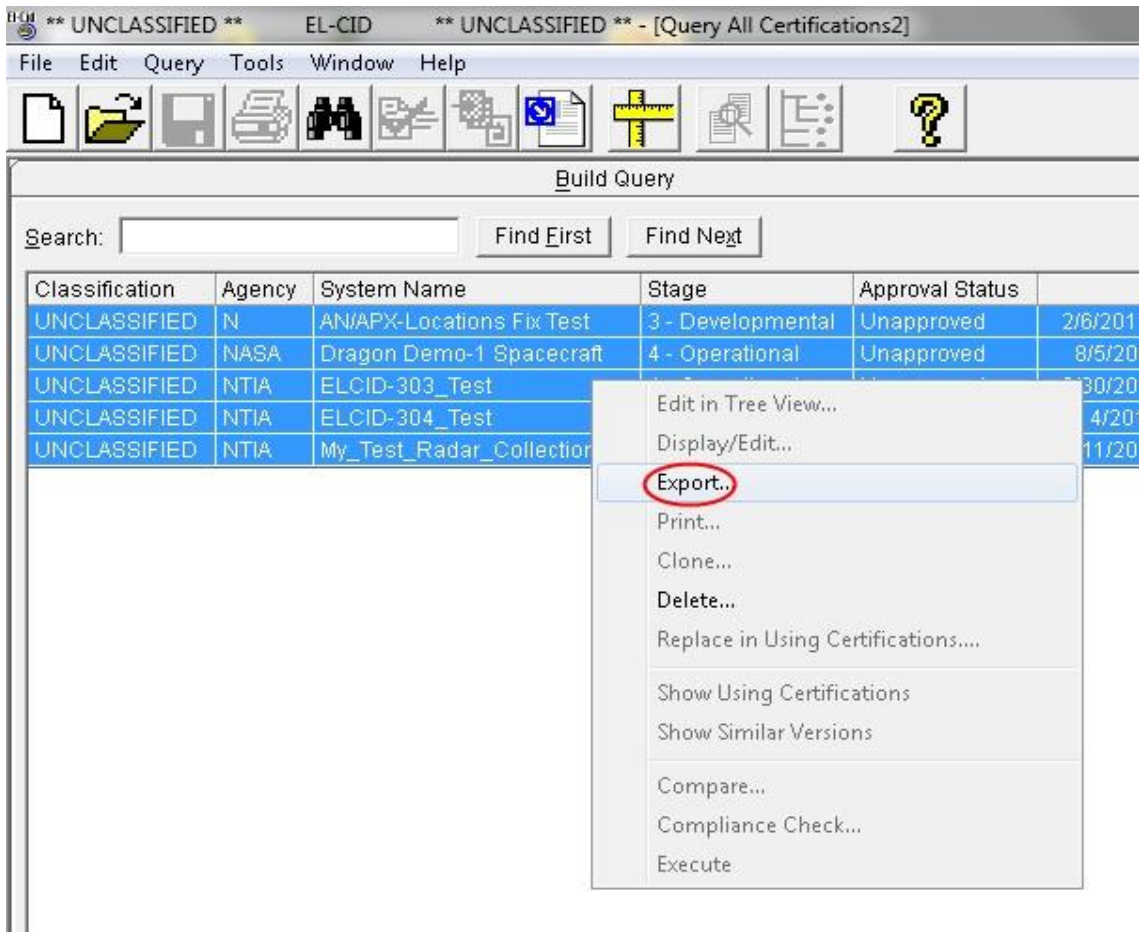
** UNCLASSIFIED ** EL-CID ** UNCLASSIFIED ** - [Query All Certifications2]

File Edit Query Tools Window Help

Build Query

Search: Find First Find Next

| Classification | Agency | System Name | Stage | Approval Status | |
|---|---|---|---|---|---|
| UNCLASSIFIED | N | AN/APX-Locations Fix Test | 3 - Developmental | Unapproved | 2/6/201 |
| UNCLASSIFIED | NASA | Dragon Demo-1 Spacecraft | 4 - Operational | Unapproved | 8/5/20 |
| UNCLASSIFIED | NTIA | ELCID-303_Test | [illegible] | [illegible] | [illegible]30/20 |
| UNCLASSIFIED | NTIA | ELCID-304_Test | | | 4/20 |
| UNCLASSIFIED | NTIA | My_Test_Radar_Collectior | | | 11/20 |

Edit in Tree View...
Display/Edit...
Export...
Print...
Clone...
Delete...
Replace in Using Certifications....
Show Using Certifications
Show Similar Versions
Compare...
Compliance Check...
Execute